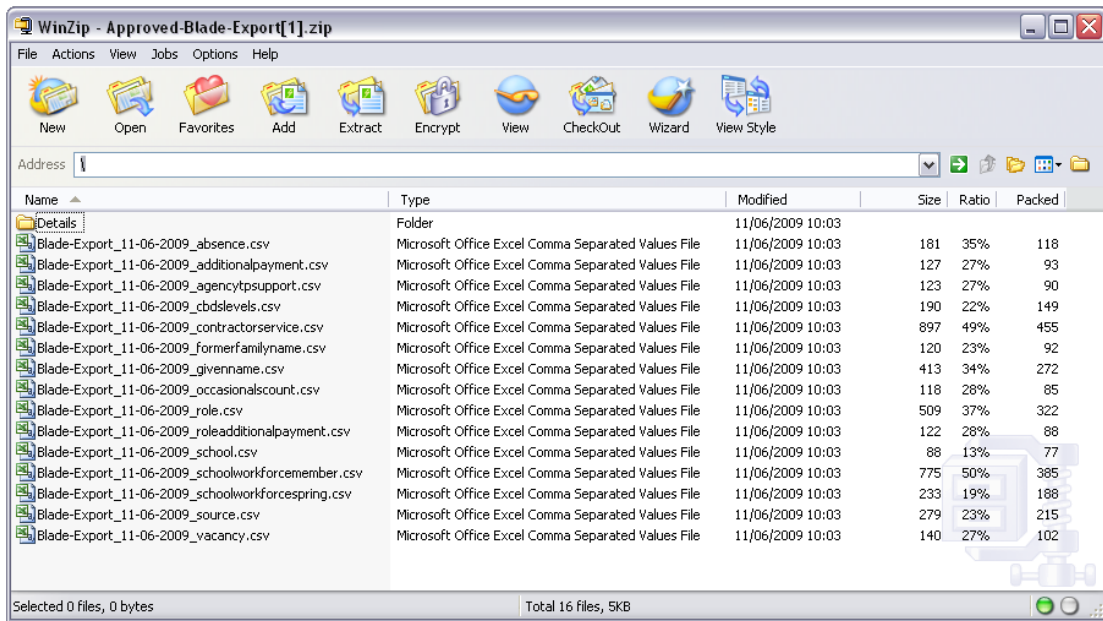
WinZip - Approved-Blade-Export[1].zip

File Actions View Jobs Options Help

New Open Favorites Add Extract Encrypt View CheckOut Wizard View Style

Address \

| Name | Type | Modified | Size | Ratio | Packed |
|---|---|---|---|---|---|
| Details | Folder | 11/06/2009 10:03 | | | |
| Blade-Export_11-06-2009_absence.csv | Microsoft Office Excel Comma Separated Values File | 11/06/2009 10:03 | 181 | 35% | 118 |
| Blade-Export_11-06-2009_additionalpayment.csv | Microsoft Office Excel Comma Separated Values File | 11/06/2009 10:03 | 127 | 27% | 93 |
| Blade-Export_11-06-2009_agencytpsupport.csv | Microsoft Office Excel Comma Separated Values File | 11/06/2009 10:03 | 123 | 27% | 90 |
| Blade-Export_11-06-2009_cbdslevels.csv | Microsoft Office Excel Comma Separated Values File | 11/06/2009 10:03 | 190 | 22% | 149 |
| Blade-Export_11-06-2009_contractorservice.csv | Microsoft Office Excel Comma Separated Values File | 11/06/2009 10:03 | 897 | 49% | 455 |
| Blade-Export_11-06-2009_formerfamilyname.csv | Microsoft Office Excel Comma Separated Values File | 11/06/2009 10:03 | 120 | 23% | 92 |
| Blade-Export_11-06-2009_givenname.csv | Microsoft Office Excel Comma Separated Values File | 11/06/2009 10:03 | 413 | 34% | 272 |
| Blade-Export_11-06-2009_occasionalscount.csv | Microsoft Office Excel Comma Separated Values File | 11/06/2009 10:03 | 118 | 28% | 85 |
| Blade-Export_11-06-2009_role.csv | Microsoft Office Excel Comma Separated Values File | 11/06/2009 10:03 | 509 | 37% | 322 |
| Blade-Export_11-06-2009_roleadditionalpayment.csv | Microsoft Office Excel Comma Separated Values File | 11/06/2009 10:03 | 122 | 28% | 88 |
| Blade-Export_11-06-2009_school.csv | Microsoft Office Excel Comma Separated Values File | 11/06/2009 10:03 | 88 | 13% | 77 |
| Blade-Export_11-06-2009_schoolworkforcemember.csv | Microsoft Office Excel Comma Separated Values File | 11/06/2009 10:03 | 775 | 50% | 385 |
| Blade-Export_11-06-2009_schoolworkforcespring.csv | Microsoft Office Excel Comma Separated Values File | 11/06/2009 10:03 | 233 | 19% | 188 |
| Blade-Export_11-06-2009_source.csv | Microsoft Office Excel Comma Separated Values File | 11/06/2009 10:03 | 279 | 23% | 215 |
| Blade-Export_11-06-2009_vacancy.csv | Microsoft Office Excel Comma Separated Values File | 11/06/2009 10:03 | 140 | 27% | 102 |

Selected 0 files, 0 bytes
Total 16 files, 5KB